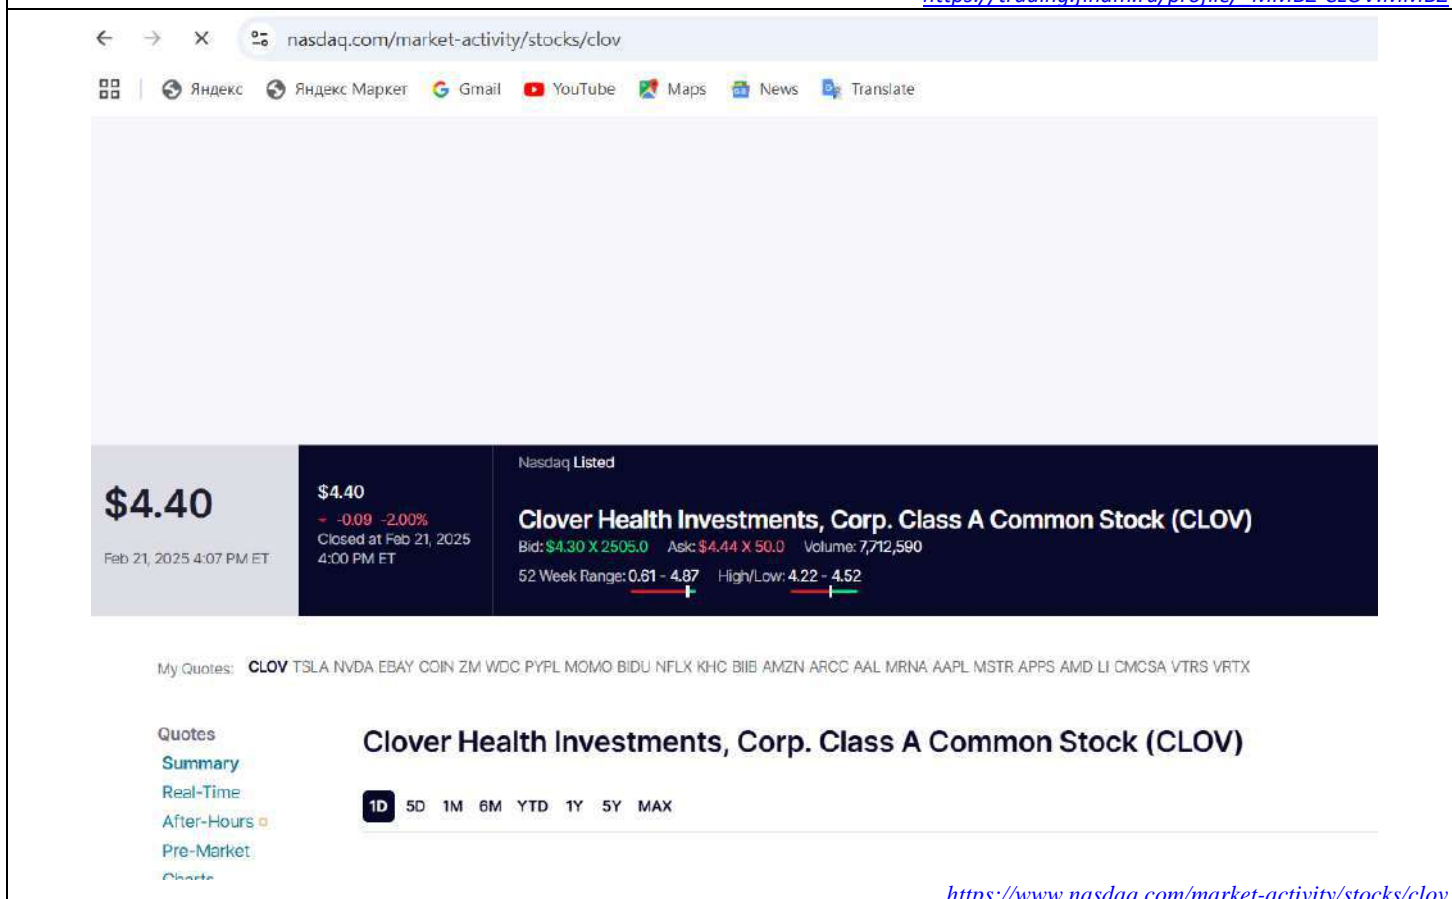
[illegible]

nasdaq.com/market-activity/stocks/clov

Яндекс Яндекс Маркет Gmail YouTube Maps News Translate

$4.40
Feb 21, 2025 4:07 PM ET

$4.40
-0.09 -2.00%
Closed at Feb 21, 2025 4:00 PM ET

Nasdaq Listed

Clover Health Investments, Corp. Class A Common Stock (CLOV)
Bid: $4.30 X 2505.0 Ask: $4.44 X 50.0 Volume: 7,712,590
52 Week Range: 0.61 - 4.87 High/Low: 4.22 - 4.52

My Quotes: CLOV TSLA NVDA EBAY COIN ZM WDC PYPL MOMO BIDU NFLX KHC BIIB AMZN ARCC AAL MRNA AAPL MSTR APPS AMD LI CMCSA VTRS VRTX

Quotes
Summary
Real-Time
After-Hours
Pre-Market
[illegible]

Clover Health Investments, Corp. Class A Common Stock (CLOV)

1D 5D 1M 6M YTD 1Y 5Y MAX

https://www.nasdaq.com/market-activity/stocks/clov